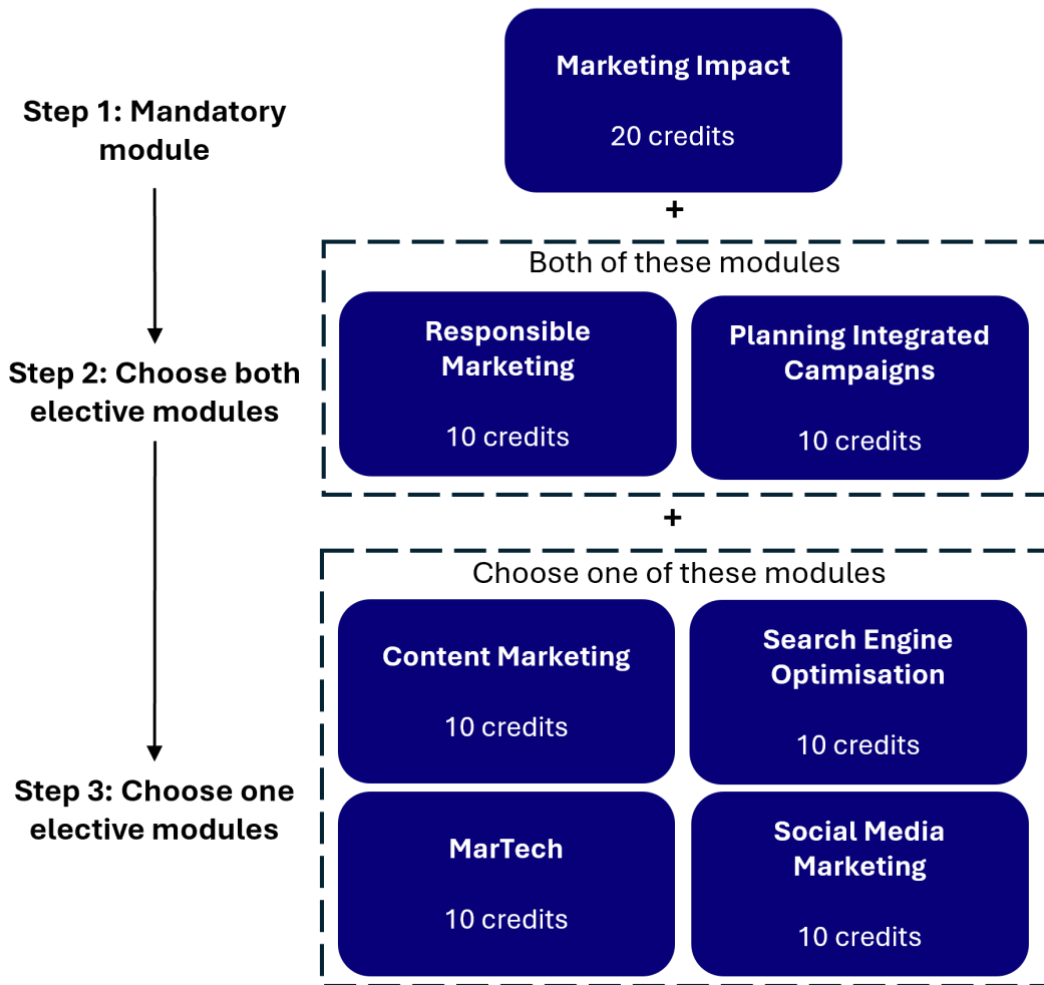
Step 1: Mandatory module

Marketing Impact

20 credits

+

Step 2: Choose both elective modules

Both of these modules

Responsible Marketing

10 credits

Planning Integrated Campaigns

10 credits

+

Step 3: Choose one elective modules

Choose one of these modules

Content Marketing

10 credits

Search Engine Optimisation

10 credits

MarTech

10 credits

Social Media Marketing

10 credits